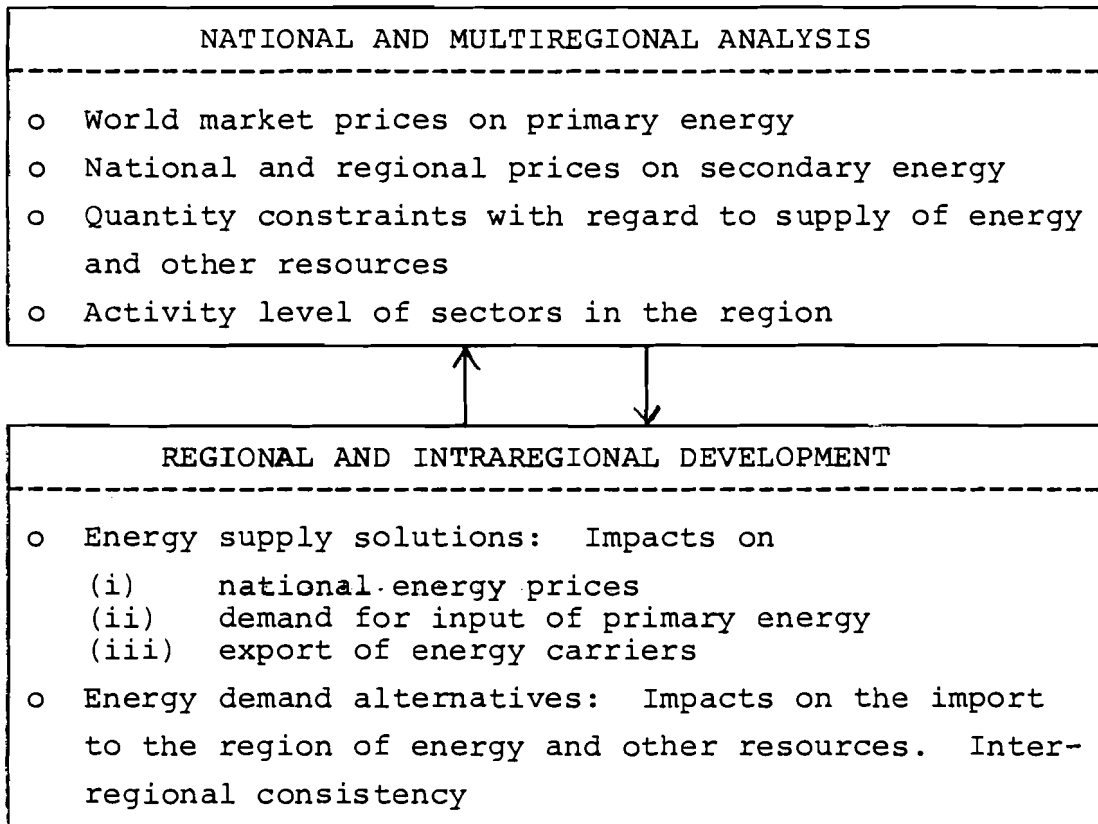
NATIONAL AND MULTIREGIONAL ANALYSIS

o World market prices on primary energy
o National and regional prices on secondary energy
o Quantity constraints with regard to supply of energy and other resources
o Activity level of sectors in the region

REGIONAL AND INTRAREGIONAL DEVELOPMENT

o Energy supply solutions: Impacts on
(i) national energy prices
(ii) demand for input of primary energy
(iii) export of energy carriers
o Energy demand alternatives: Impacts on the import to the region of energy and other resources. Interregional consistency